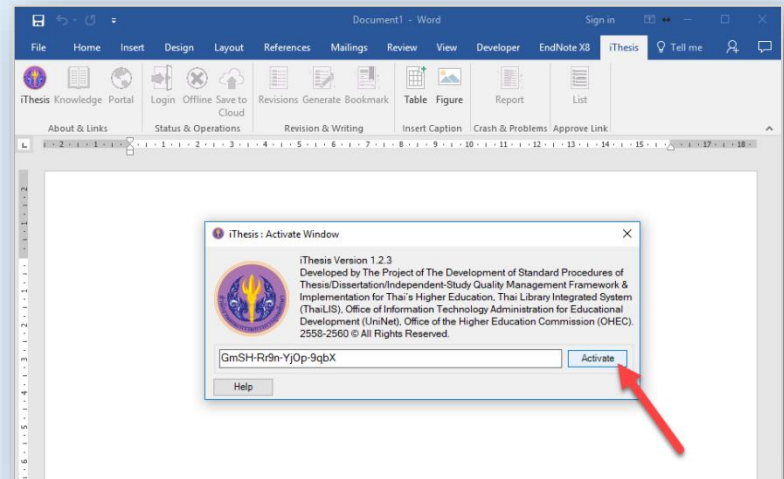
Document1 - Word

Sign in

File Home Insert Design Layout References Mailings Review View Developer EndNote X8 iThesis Tell me

iThesis Knowledge Portal
About & Links

Login Offline Save to Cloud
Status & Operations

Revisions Generate Bookmark
Revision & Writing

Table Figure
Insert Caption

Report
Crash & Problems

List
Approve Link

iThesis : Activate Window

iThesis Version 1.2.3
Developed by The Project of The Development of Standard Procedures of Thesis/Dissertation/Independent-Study Quality Management Framework & Implementation for Thai's Higher Education, Thai Library Integrated System (ThaiLIS), Office of Information Technology Administration for Educational Development (UniNet), Office of the Higher Education Commission (OHEC). 2558-2560 © All Rights Reserved.

GmSH-Rr9n-YjOp-9qbX

Activate

Help